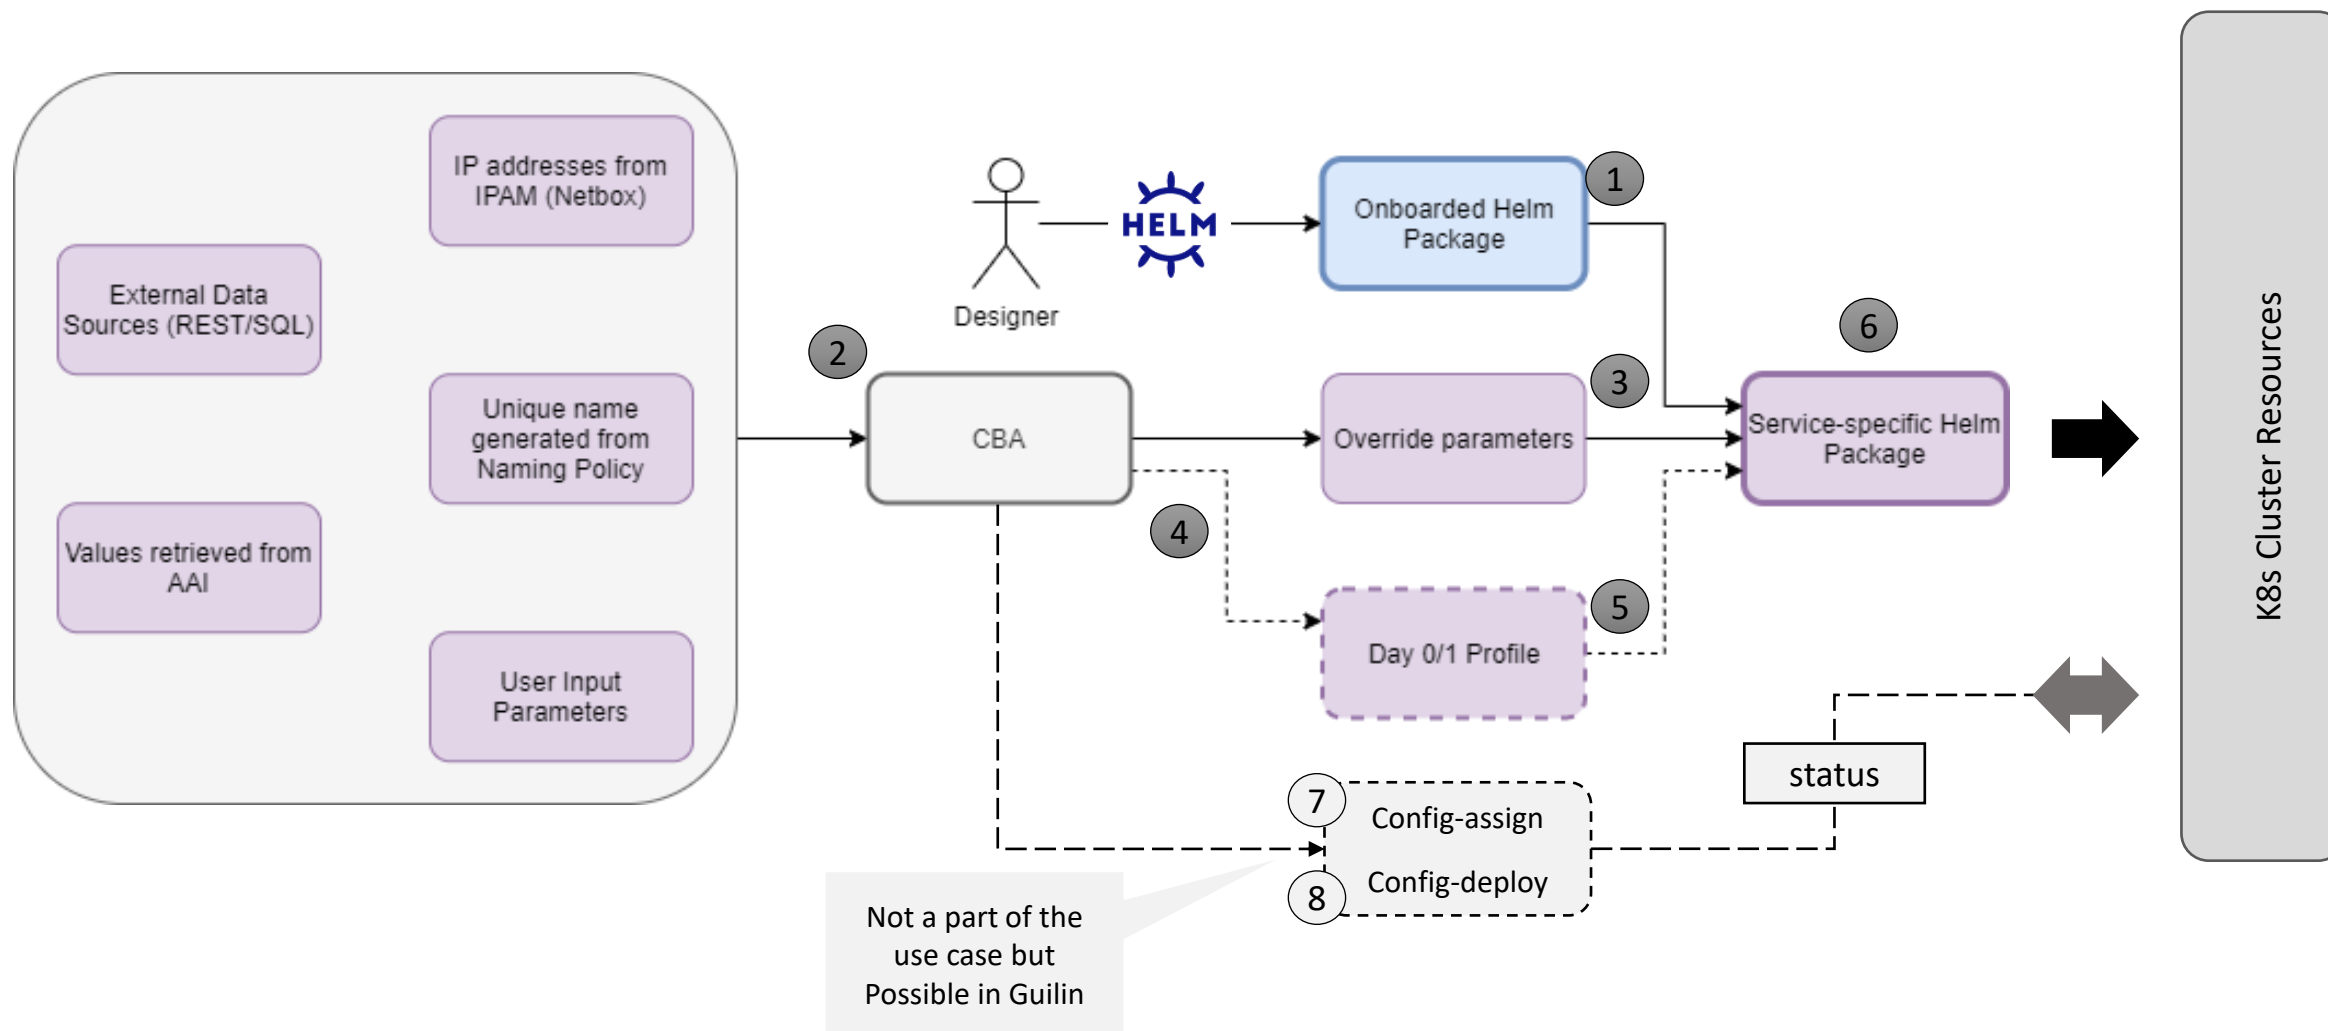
IP addresses from IPAM (Netbox)

External Data Sources (REST/SQL)

Unique name generated from Naming Policy

Values retrieved from AAI

User Input Parameters

Designer

HELM

Onboarded Helm Package

1

2

CBA

Override parameters

3

6

Service-specific Helm Package

4

Day 0/1 Profile

5

status

7

Config-assign

Config-deploy

8

Not a part of the use case but Possible in Guilin

K8s Cluster Resources